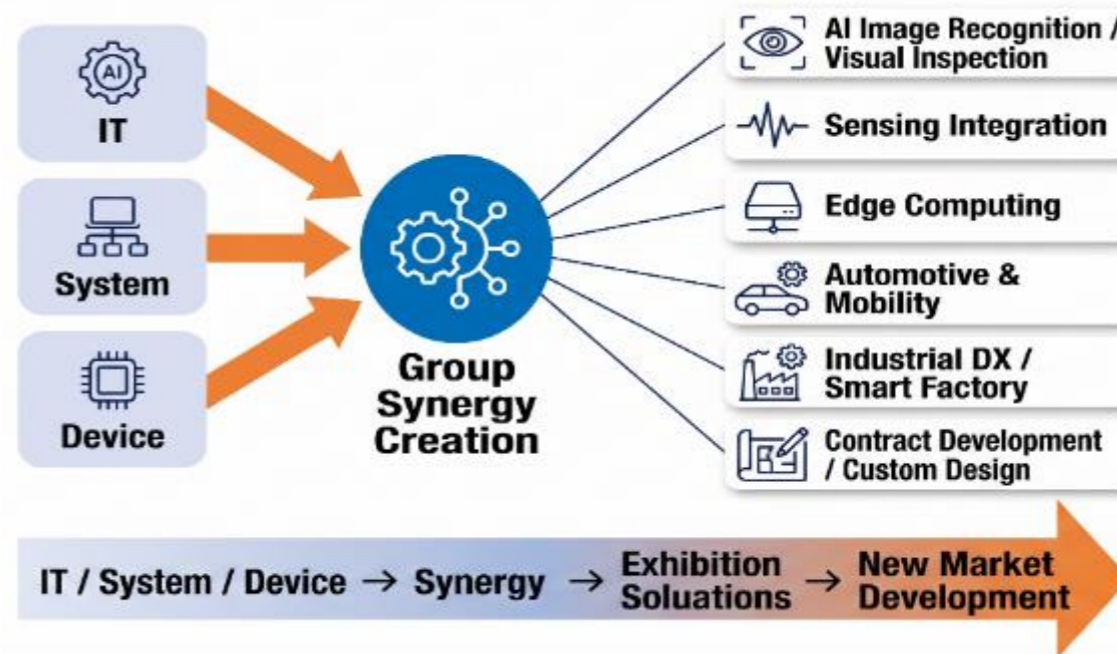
AI

IT

System

Device

Group Synergy Creation

AI Image Recognition / Visual Inspection

Sensing Integration

Edge Computing

Automotive & Mobility

Industrial DX / Smart Factory

Contract Development / Custom Design

IT / System / Device → Synergy → Exhibition Soluations → New Market Development